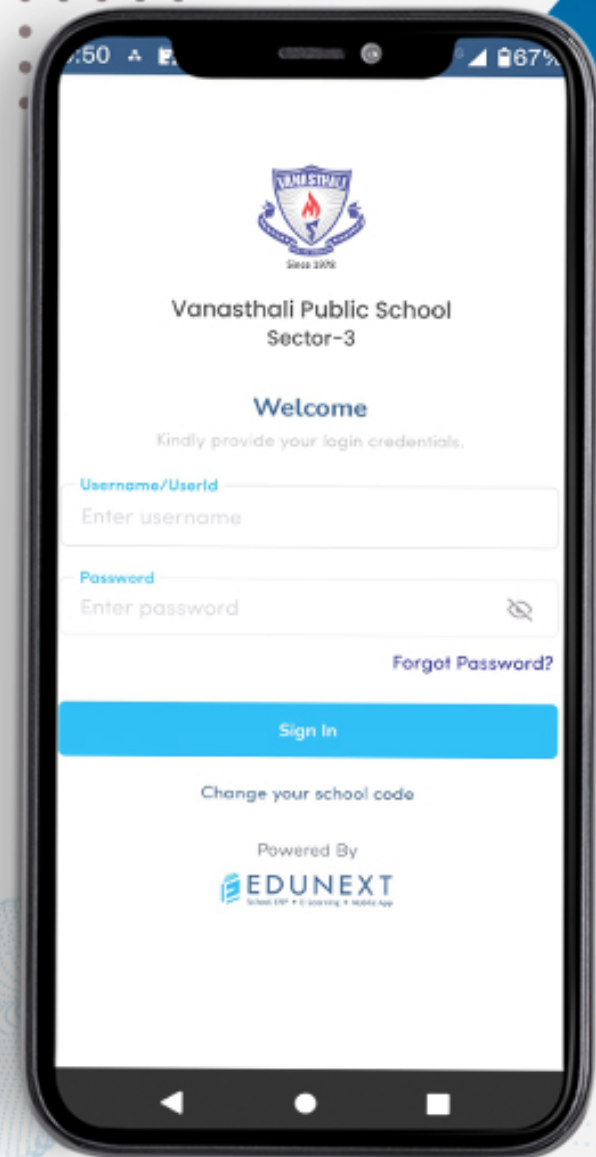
:50

67%

VANASTHALI

Since 1970

Vanasthali Public School
Sector-3

Welcome

Kindly provide your login credentials.

Username/UserId

Enter username

Password

Enter password

Forgot Password?

Sign In

Change your school code

Powered By

EDUNEXT

School ERP • E-Learning • Mobile App